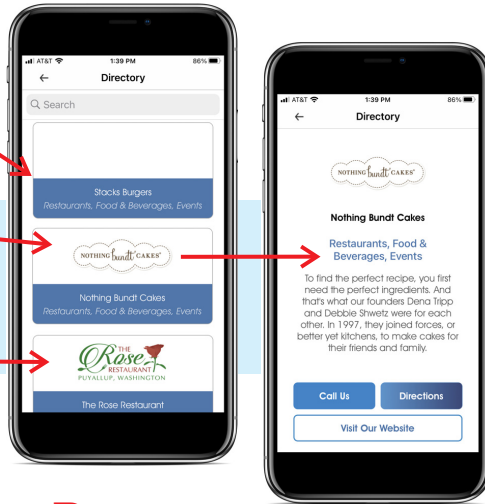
AT&T 1:39 PM 86%

Directory

Search

Stacks Burgers
Restaurants, Food & Beverages, Events

NOTHING bundt CAKES

Nothing Bundt Cakes
Restaurants, Food & Beverages, Events

The Rose RESTAURANT
PUYALLUP, WASHINGTON

The Rose Restaurant

AT&T 1:39 PM 86%

Directory

NOTHING bundt CAKES

Nothing Bundt Cakes

Restaurants, Food & Beverages, Events

To find the perfect recipe, you first need the perfect ingredients. And that's what our founders Dena Tripp and Debbie Shwetz were for each other. In 1997, they joined forces, or better yet kitchens, to make cakes for their friends and family.

Call Us

Directions

Visit Our Website